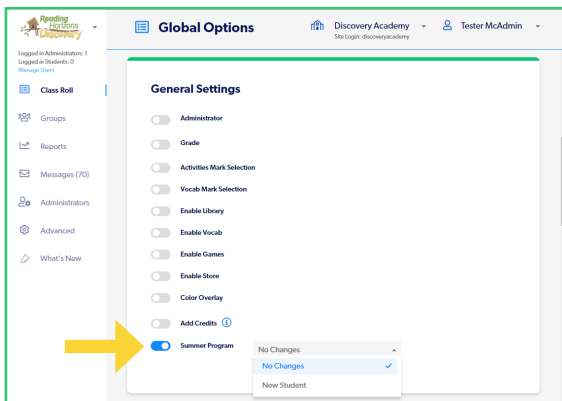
Reading Horizons Discovery

Logged in Administrators: 1
Logged in Students: 0
Manage Users

Class Roll
Groups
Reports
Messages (70)
Administrators
Advanced
What's New

Global Options

Discovery Academy
Site Login: discoveryacademy

Tester McAdmin

General Settings

Administrator
Grade
Activities Mark Selection
Vocab Mark Selection
Enable Library
Enable Vocab
Enable Games
Enable Store
Color Overlay
Add Credits
Summer Program

No Changes
No Changes
New Student